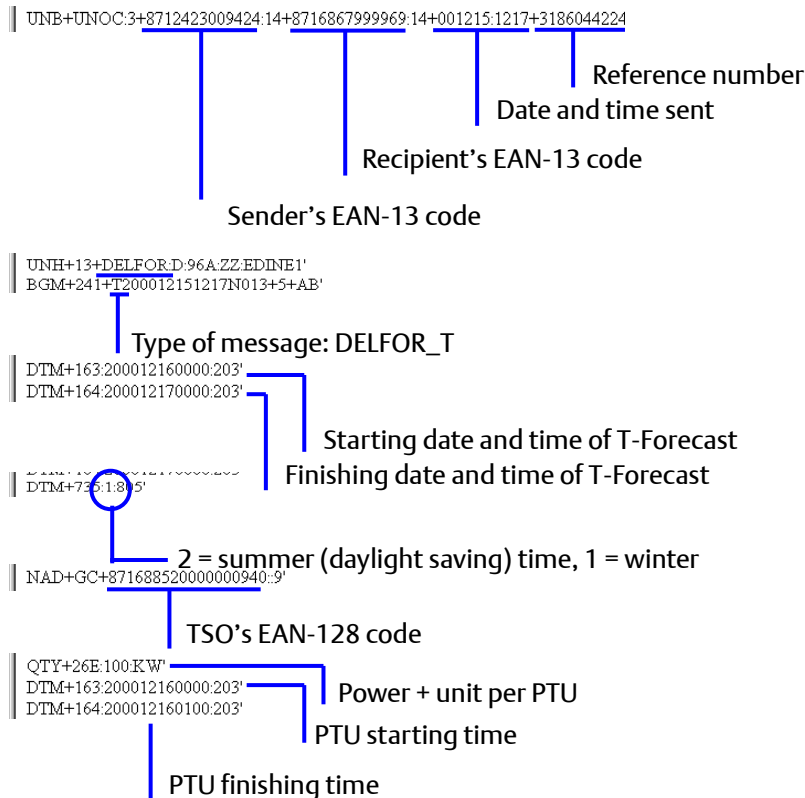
UNB+UNOC:3+8712423009424:14+8716867999969:14+001215:1217+3186044224

Reference number

Date and time sent

Recipient's EAN-13 code

Sender's EAN-13 code

UNH+13+DELFOR:D:96A:ZZ:EDINE1'
BGM+241+T200012151217N013+5+AB'

Type of message: DELFOR_T

DTM+163:200012160000:203'
DTM+164:200012170000:203'

Starting date and time of T-Forecast

Finishing date and time of T-Forecast

DTM+735:1:805'

2 = summer (daylight saving) time, 1 = winter

NAD+GC+871688520000000940::9'

TSO's EAN-128 code

QTY+26E:100:KW'
DTM+163:200012160000:203'
DTM+164:200012160100:203'

Power + unit per PTU

PTU starting time

PTU finishing time